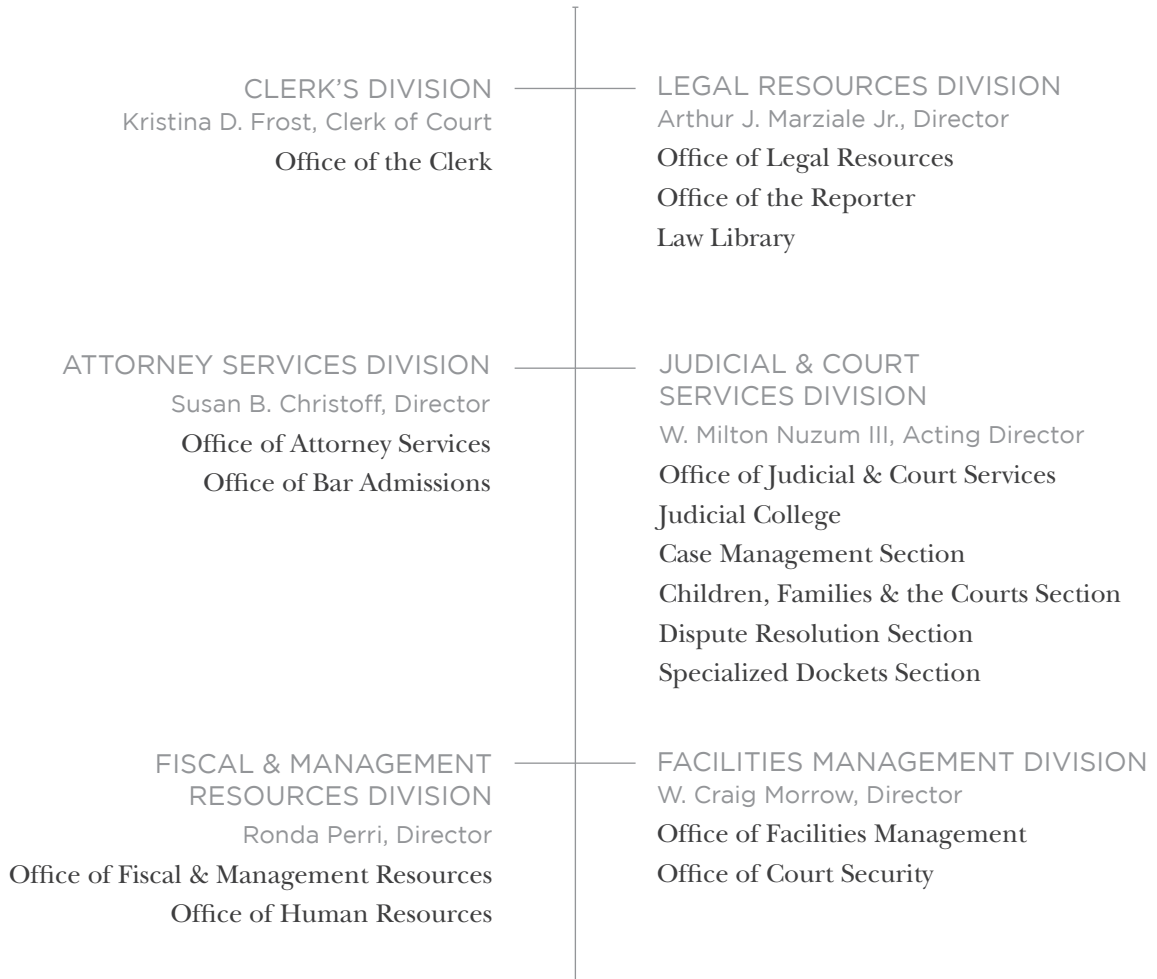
CLERK'S DIVISION
Kristina D. Frost, Clerk of Court
Office of the Clerk

LEGAL RESOURCES DIVISION
Arthur J. Marziale Jr., Director
Office of Legal Resources
Office of the Reporter
Law Library

ATTORNEY SERVICES DIVISION
Susan B. Christoff, Director
Office of Attorney Services
Office of Bar Admissions

JUDICIAL & COURT SERVICES DIVISION
W. Milton Nuzum III, Acting Director
Office of Judicial & Court Services
Judicial College
Case Management Section
Children, Families & the Courts Section
Dispute Resolution Section
Specialized Dockets Section

FISCAL & MANAGEMENT RESOURCES DIVISION
Ronda Perri, Director
Office of Fiscal & Management Resources
Office of Human Resources

FACILITIES MANAGEMENT DIVISION
W. Craig Morrow, Director
Office of Facilities Management
Office of Court Security